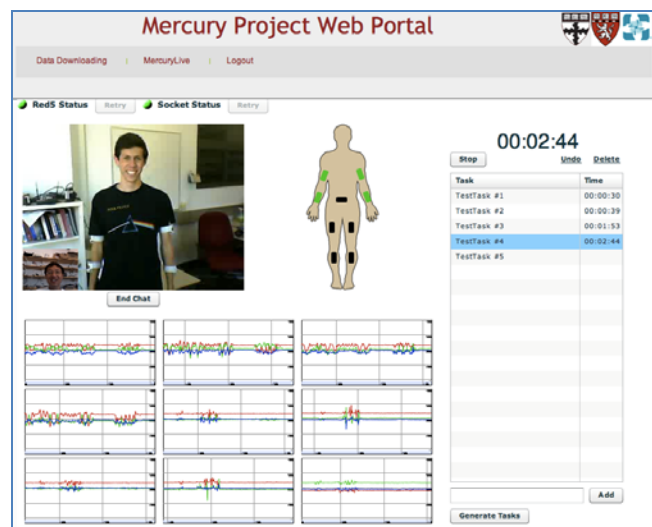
Mercury Project Web Portal

Data Downloading | MercuryLive | Logout

Red5 Status Retry Socket Status Retry

End Chat

00:02:44

Stop Undo Delete

| Task | Time |
|---|---|
| TestTask #1 | 00:00:30 |
| TestTask #2 | 00:00:39 |
| TestTask #3 | 00:01:53 |
| TestTask #4 | 00:02:44 |
| TestTask #5 | |

Add

Generate Tasks